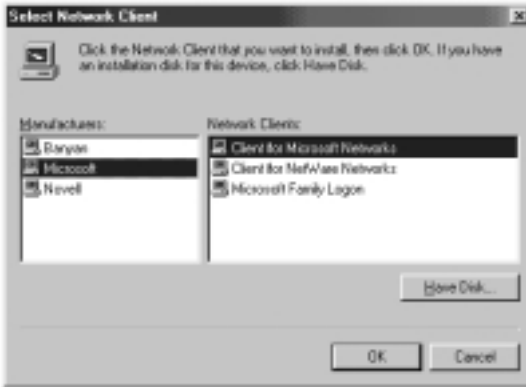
Select Network Client

Click the Network Client that you want to install, then click OK. If you have an installation disk for this device, click Have Disk.

Manufacturers:
Banyan
Microsoft
Novell

Network Clients:
Client for Microsoft Networks
Client for NetWare Networks
Microsoft Family Logon

Have Disk...

OK

Cancel